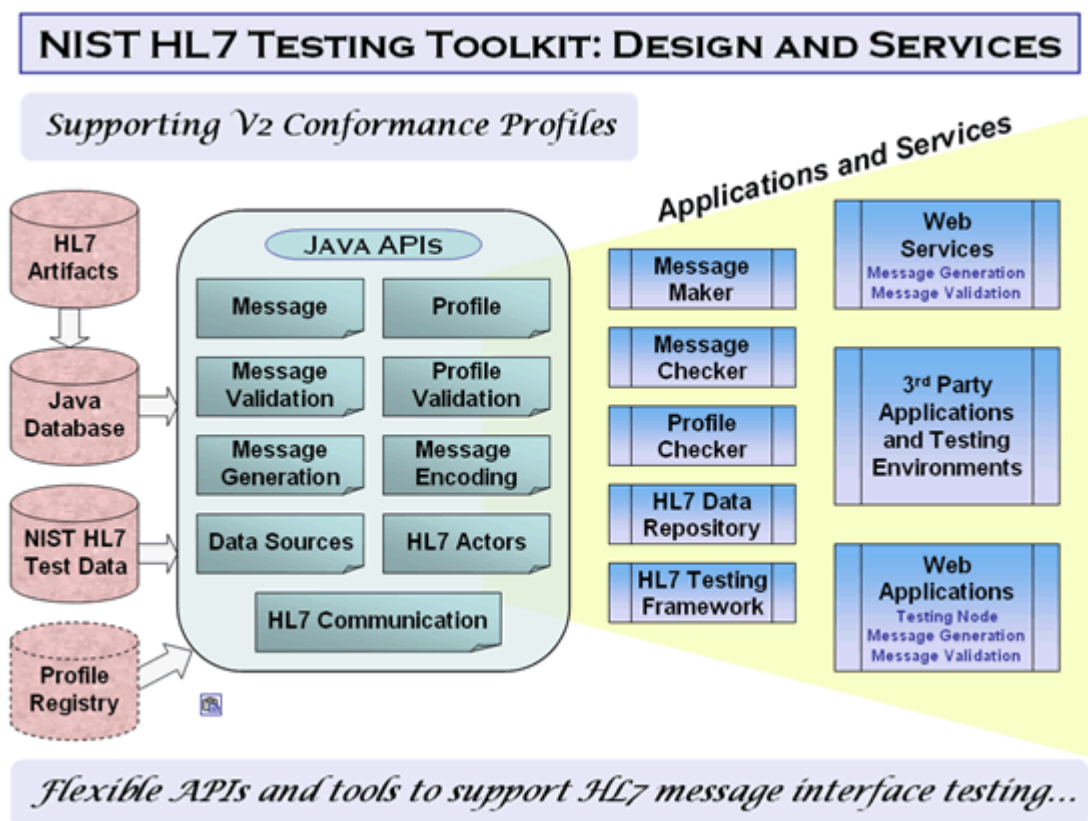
NIST HL7 Testing Toolkit: Design and Services

Supporting V2 Conformance Profiles

HL7 Artifacts

Java Database

NIST HL7 Test Data

Profile Registry

Java APIs

Message

Profile

Message Validation

Profile Validation

Message Generation

Message Encoding

Data Sources

HL7 Actors

HL7 Communication

Applications and Services

Message Maker

Message Checker

Profile Checker

HL7 Data Repository

HL7 Testing Framework

Web Services
Message Generation
Message Validation

3$^{rd}$ Party Applications and Testing Environments

Web Applications
Testing Node
Message Generation
Message Validation

Flexible APIs and tools to support HL7 message interface testing...